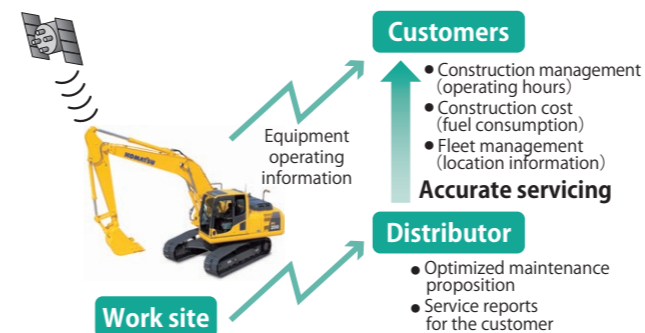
Customers

● Construction management (operating hours)
● Construction cost (fuel consumption)
● Fleet management (location information)

Equipment operating information

KOMATSU

Accurate servicing

Distributor

● Optimized maintenance proposition
● Service reports for the customer

Work site